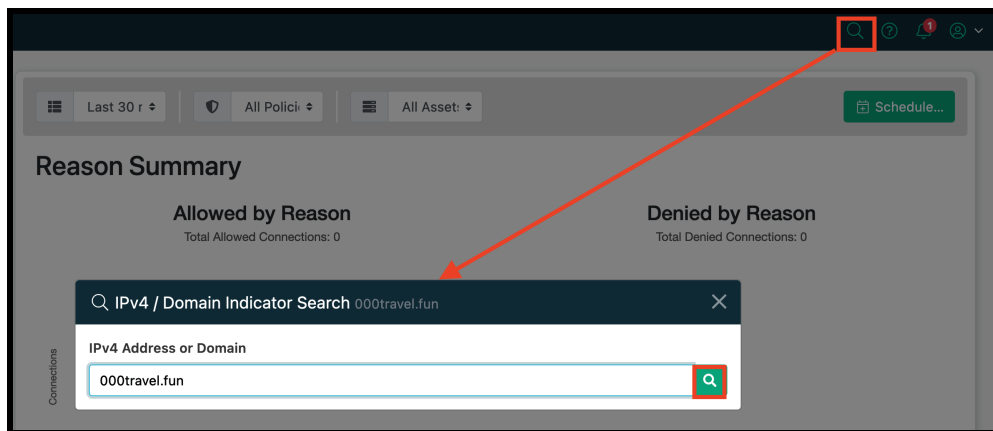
1

Last 30 r

All Polici

All Asset:

Schedule...

Reason Summary

Allowed by Reason
Total Allowed Connections: 0

Denied by Reason
Total Denied Connections: 0

IPv4 / Domain Indicator Search 000travel.fun

IPv4 Address or Domain

000travel.fun

Connections